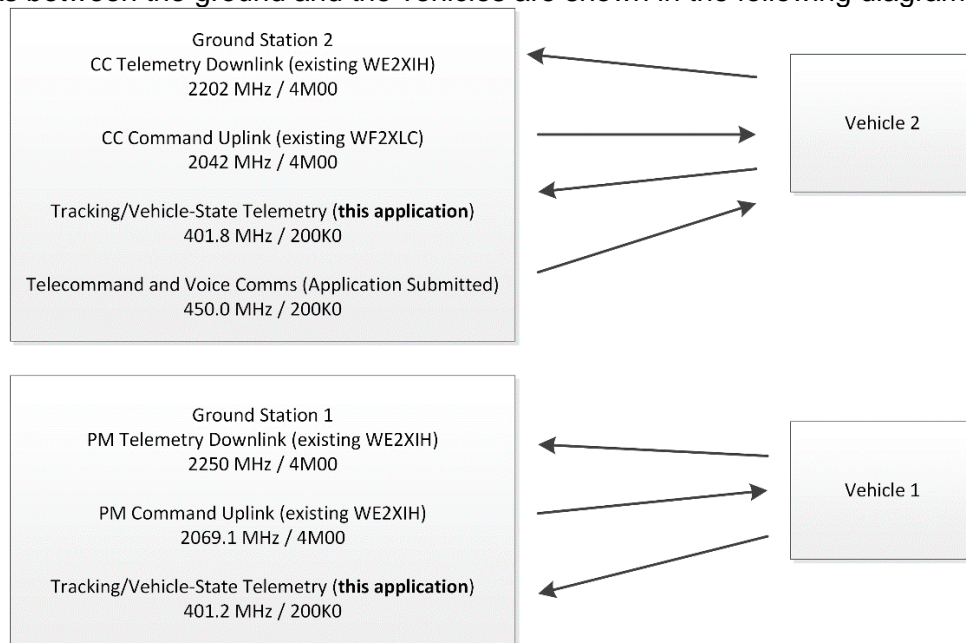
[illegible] between the ground and the vehicles are shown in the following diagram

Ground Station 2
CC Telemetry Downlink (existing WE2XIH)
2202 MHz / 4M00

CC Command Uplink (existing WF2XLC)
2042 MHz / 4M00

Tracking/Vehicle-State Telemetry (**this application**)
401.8 MHz / 200K0

Telecommand and Voice Comms (Application Submitted)
450.0 MHz / 200K0

Vehicle 2

Ground Station 1
PM Telemetry Downlink (existing WE2XIH)
2250 MHz / 4M00

PM Command Uplink (existing WE2XIH)
2069.1 MHz / 4M00

Tracking/Vehicle-State Telemetry (**this application**)
401.2 MHz / 200K0

Vehicle 1